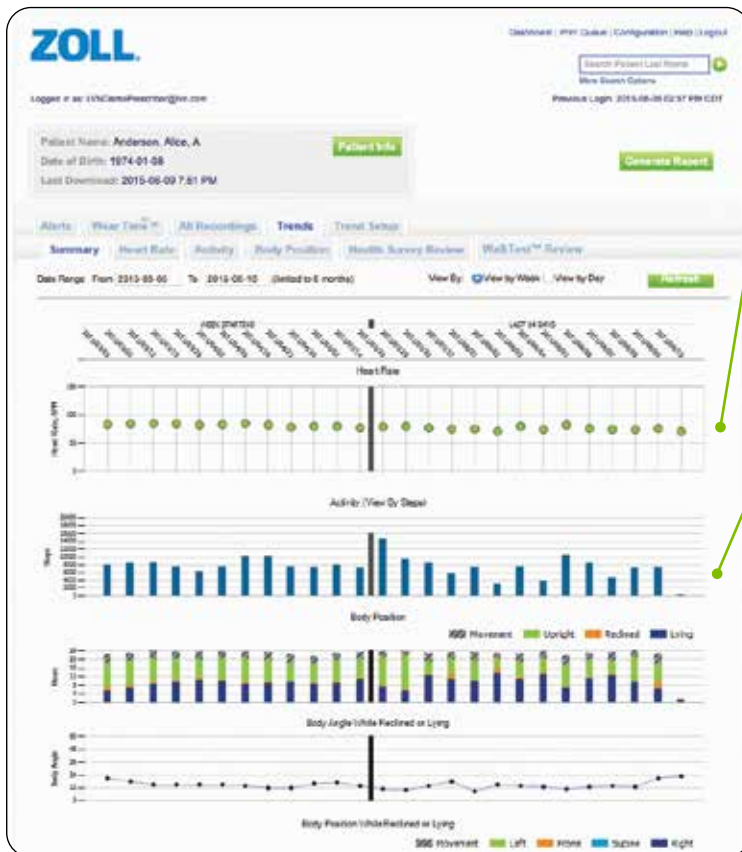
ZOLL.

Dashboard | PHY Queue | Configuration | Help | Logout

Search Patient Last Name

More Search Options

Logged in as: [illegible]

Previous Login: 2015-06-09 02:57 PM CDT

Patient Name: Anderson, Alice, A

Date of Birth: 1974-01-08

Last Download: 2015-06-09 7:51 PM

Patient Info

Generate Report

Alerts | Wear Time | All Recordings | Trends | Trend Setup

Summary | Heart Rate | Activity | Body Position | Health Survey Review | WalkTest™ Review

Date Range: From 2015-05-06 To 2015-06-10 (limited to 6 months)

View By: View by Week View by Day

Refresh

Heart Rate

Heart Rate, BPM

Activity (View By Steps)

Steps

Body Position

Movement Upright Reclined Lying

Hours

Body Angle While Reclined or Lying

Body Angle

Body Position While Reclined or Lying

Movement Left Prone Supine Right